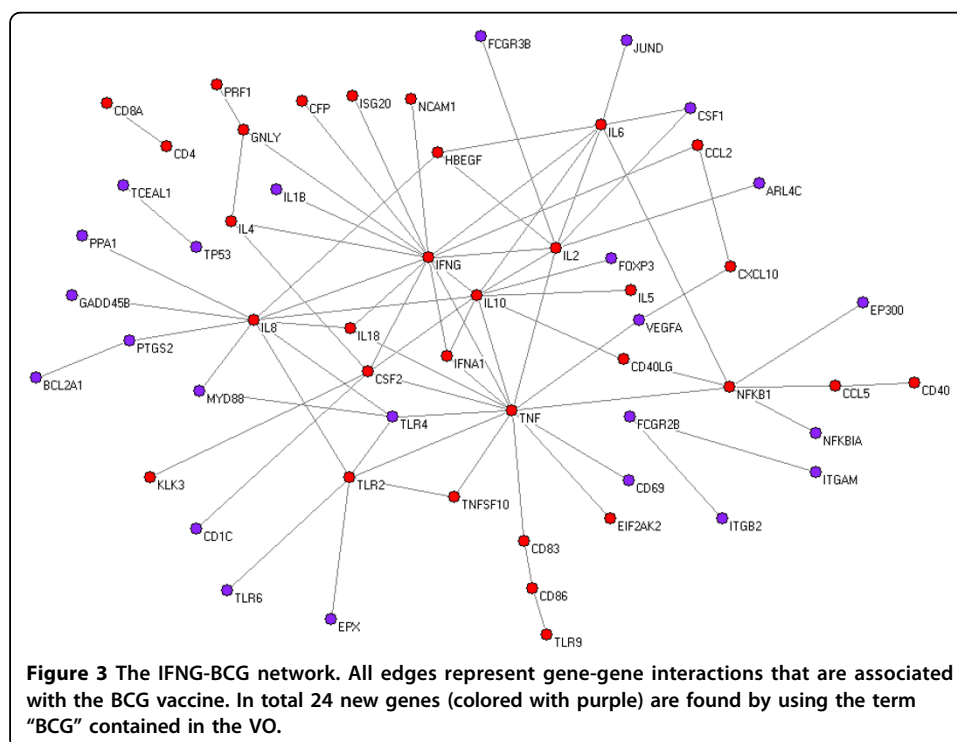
FCGR3B
JUND
PRF1
CFP
ISG20
NCAM1
CD8A
IL6
CSF1
GNLY
CD4
HBEGF
CCL2
TCEAL1
IL1B
ARL4C
IL4
IL2
PPA1
TP53
IFNG
FOXP3
CXCL10
GADD45B
IL10
IL5
IL8
EP300
IL18
VEGFA
PTGS2
IFNA1
CD40LG
BCL2A1
CSF2
NFKB1
CCL5
CD40
MYD88
TNF
TLR4
FCGR2B
NFKBIA
KLK3
ITGAM
TLR2
CD69
TNFSF10
EIF2AK2
ITGB2
CD1C
CD83
TLR6
CD86
EPX
TLR9

**Figure 3** The IFNG-BCG network. All edges represent gene-gene interactions that are associated with the BCG vaccine. In total 24 new genes (colored with purple) are found by using the term "BCG" contained in the VO.